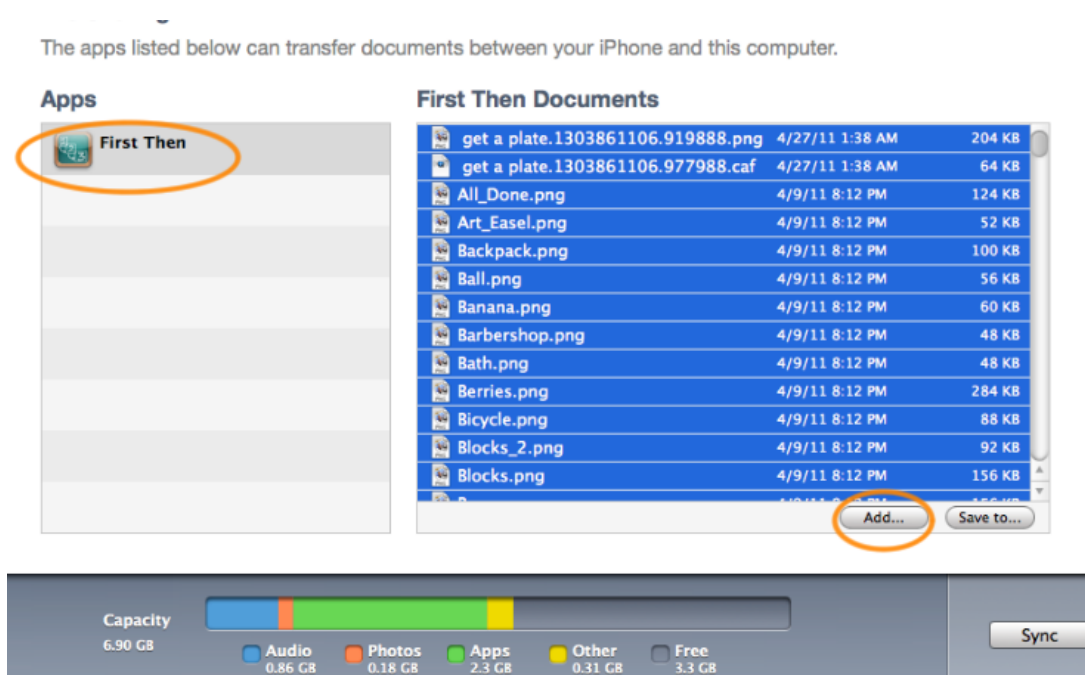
The apps listed below can transfer documents between your iPhone and this computer.

Apps

First Then

First Then Documents

| | | |
|---|---|---|
| get a plate.1303861106.919888.png | 4/27/11 1:38 AM | 204 KB |
| get a plate.1303861106.977988.caf | 4/27/11 1:38 AM | 64 KB |
| All_Done.png | 4/9/11 8:12 PM | 124 KB |
| Art_Easel.png | 4/9/11 8:12 PM | 52 KB |
| Backpack.png | 4/9/11 8:12 PM | 100 KB |
| Ball.png | 4/9/11 8:12 PM | 56 KB |
| Banana.png | 4/9/11 8:12 PM | 60 KB |
| Barbershop.png | 4/9/11 8:12 PM | 48 KB |
| Bath.png | 4/9/11 8:12 PM | 48 KB |
| Berries.png | 4/9/11 8:12 PM | 284 KB |
| Bicycle.png | 4/9/11 8:12 PM | 88 KB |
| Blocks_2.png | 4/9/11 8:12 PM | 92 KB |
| Blocks.png | 4/9/11 8:12 PM | 156 KB |
| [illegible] | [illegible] | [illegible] |

Add...

Save to...

Capacity
6.90 GB

Audio 0.86 GB
Photos 0.18 GB
Apps 2.3 GB
Other 0.31 GB
Free 3.3 GB

Sync